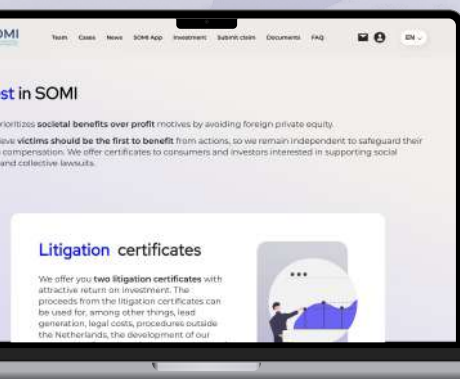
OMI

Team Cases News SOMI App Investment Submit claim Documents FAQ

EN

st in SOMI

rioritizes societal benefits over profit motives by avoiding foreign private equity.

eve victims should be the first to benefit from actions, so we remain independent to safeguard their compensation. We offer certificates to consumers and investors interested in supporting social and collective lawsuits.

Litigation certificates

We offer you two litigation certificates with attractive return on investment. The proceeds from the litigation certificates can be used for, among other things, lead generation, legal costs, procedures outside the Netherlands, the development of our